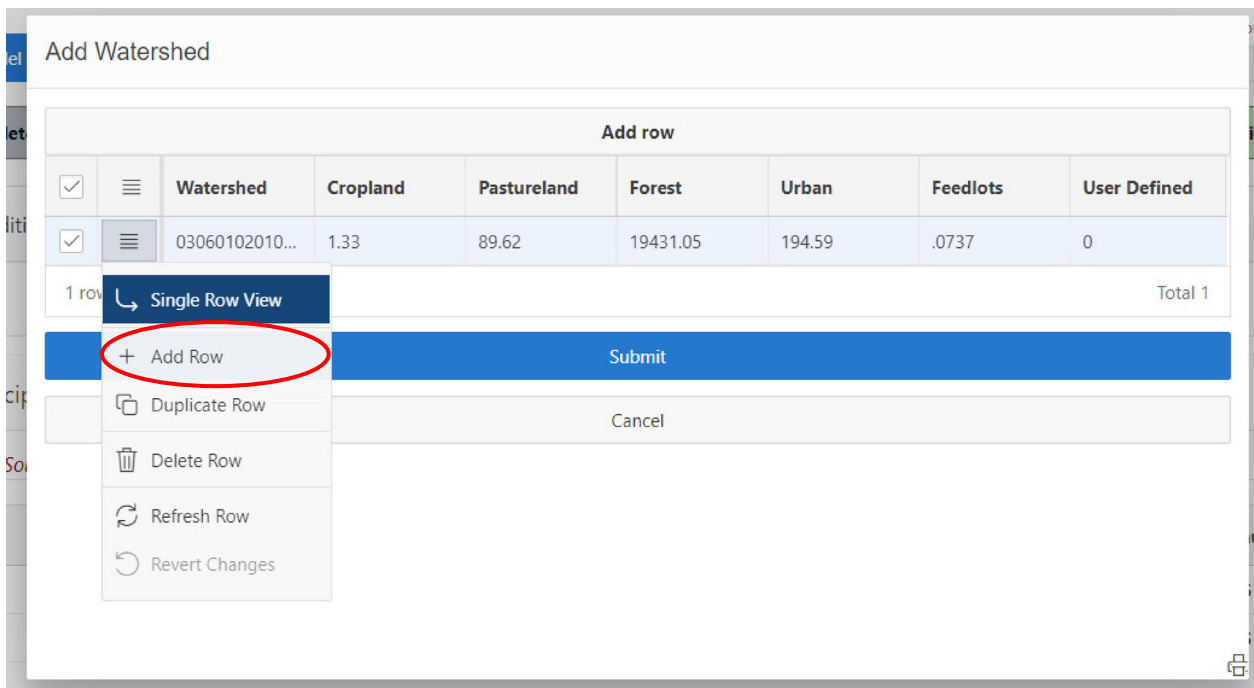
Add Watershed

Add row

| | | Watershed | Cropland | Pastureland | Forest | Urban | Feedlots | User Defined |
|---|---|---|---|---|---|---|---|---|
| | | 03060102010... | 1.33 | 89.62 | 19431.05 | 194.59 | .0737 | 0 |

1 row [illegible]

Total 1

Single Row View
Add Row
Duplicate Row
Delete Row
Refresh Row
Revert Changes

Submit

Cancel